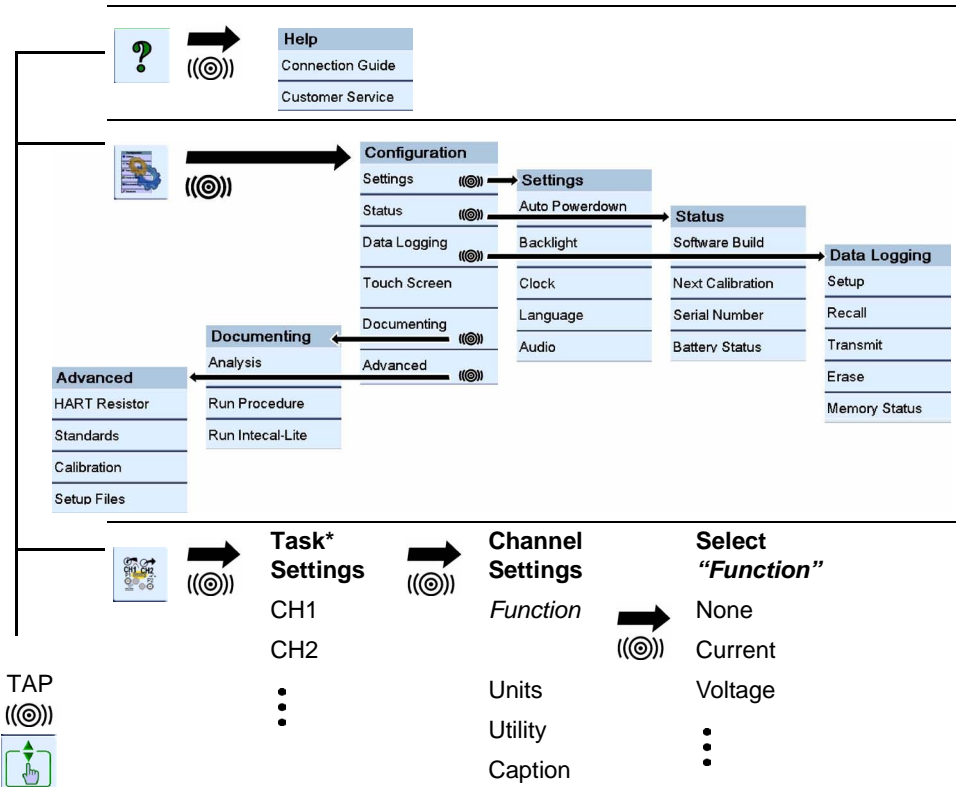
Help
Connection Guide
Customer Service

Configuration
Settings
Status
Data Logging
Touch Screen
Documenting
Advanced

Settings
Auto Powerdown
Backlight
Clock
Language
Audio

Status
Software Build
Next Calibration
Serial Number
Battery Status

Data Logging
Setup
Recall
Transmit
Erase
Memory Status

Documenting
Analysis
Run Procedure
Run Intecal-Lite

Advanced
HART Resistor
Standards
Calibration
Setup Files

CH1 CH2

Task* Settings
CH1
CH2
⋮

Channel Settings
*Function*
Units
Utility
Caption

Select *"Function"*
None
Current
Voltage
⋮

TAP